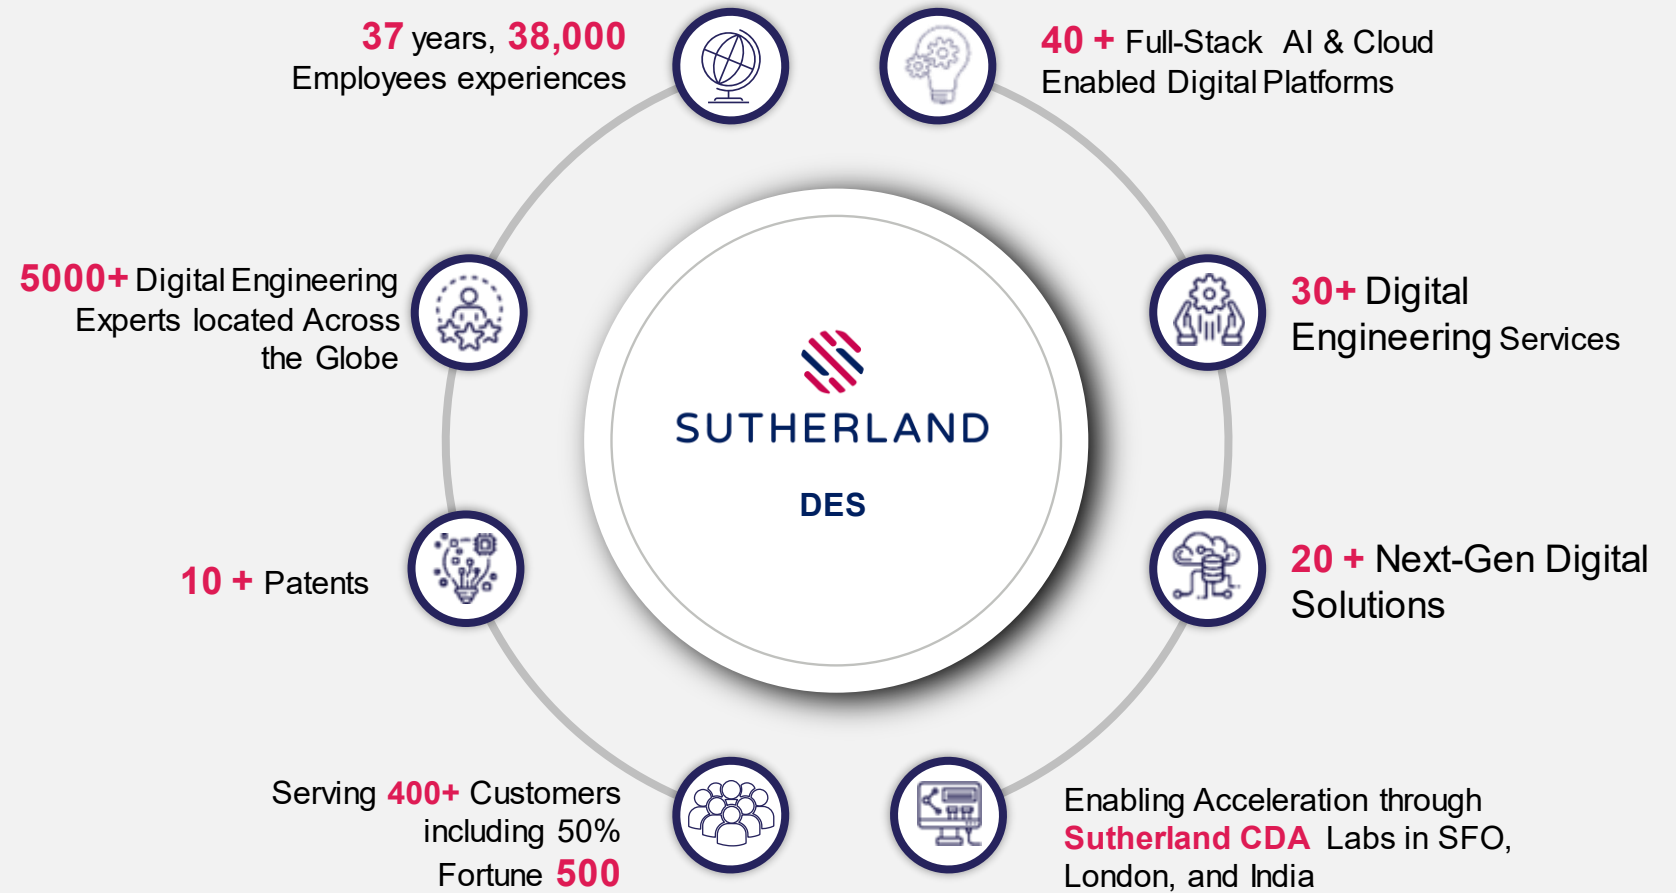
37 years, 38,000 Employees experiences

40 + Full-Stack AI & Cloud Enabled Digital Platforms

5000+ Digital Engineering Experts located Across the Globe

30+ Digital Engineering Services

SUTHERLAND

DES

10 + Patents

20 + Next-Gen Digital Solutions

Serving 400+ Customers including 50% Fortune 500

Enabling Acceleration through Sutherland CDA Labs in SFO, London, and India